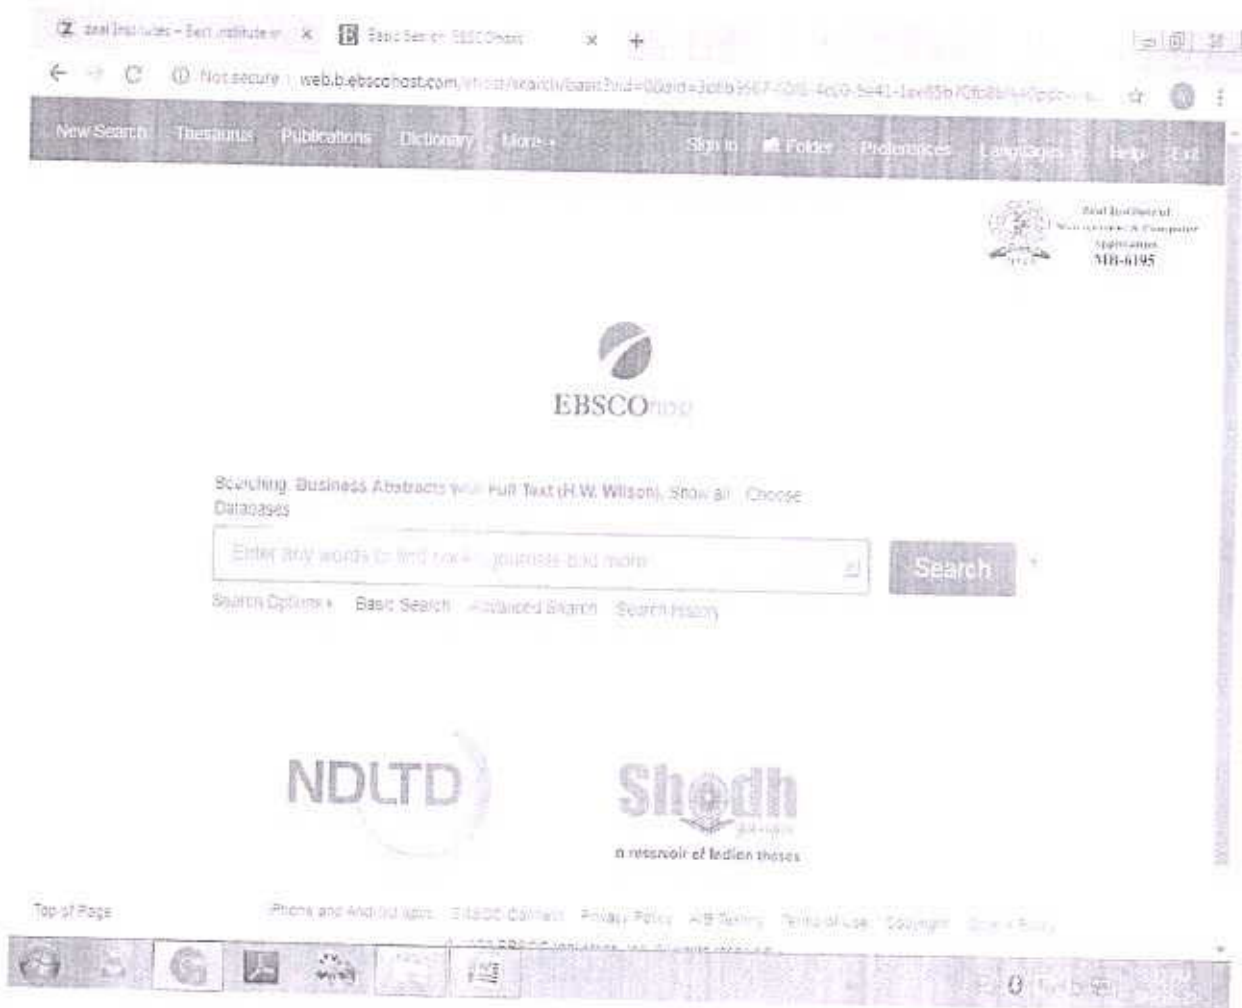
Zeal Institutes – Best institute in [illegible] × Basic Search: EBSCOhost × +

Not secure | web.b.ebscohost.com/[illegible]

New Search Thesaurus Publications Dictionary More • Sign In Folder Preferences Languages • Help Exit

Zeal Institute of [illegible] & Computer Application MB-6195

EBSCOhost

Searching: Business Abstracts with Full Text (H.W. Wilson) Show all Choose Databases

Enter any words to find books, journals and more

Search

Search Options • Basic Search Advanced Search Search History

NDLTD

Shodh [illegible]
a reservoir of Indian theses

Top of Page

iPhone and Android apps EBSCO Connect Privacy Policy A/B Testing Terms of Use Copyright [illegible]

© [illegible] EBSCO Industries, Inc. All rights reserved.